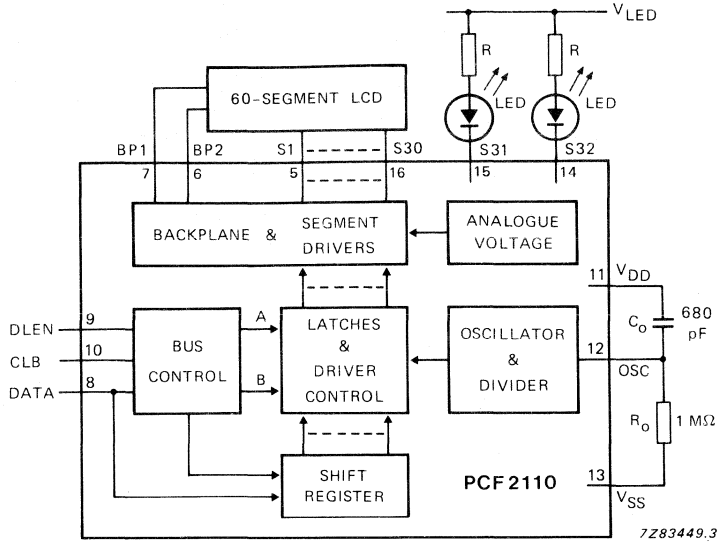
$V_{LED}$

R

R

LED

LED

60-SEGMENT LCD

BP1
BP2
S1
S30
S31
S32

7
6
5
16
15
14

BACKPLANE & SEGMENT DRIVERS

ANALOGUE VOLTAGE

11
$V_{DD}$

$C_o$
680 pF

DLEN
9

CLB
10

DATA
8

BUS CONTROL

A

B

LATCHES & DRIVER CONTROL

OSCILLATOR & DIVIDER

12
OSC

$R_o$
1 MΩ

SHIFT REGISTER

PCF2110

13
$V_{SS}$

7Z83449.3